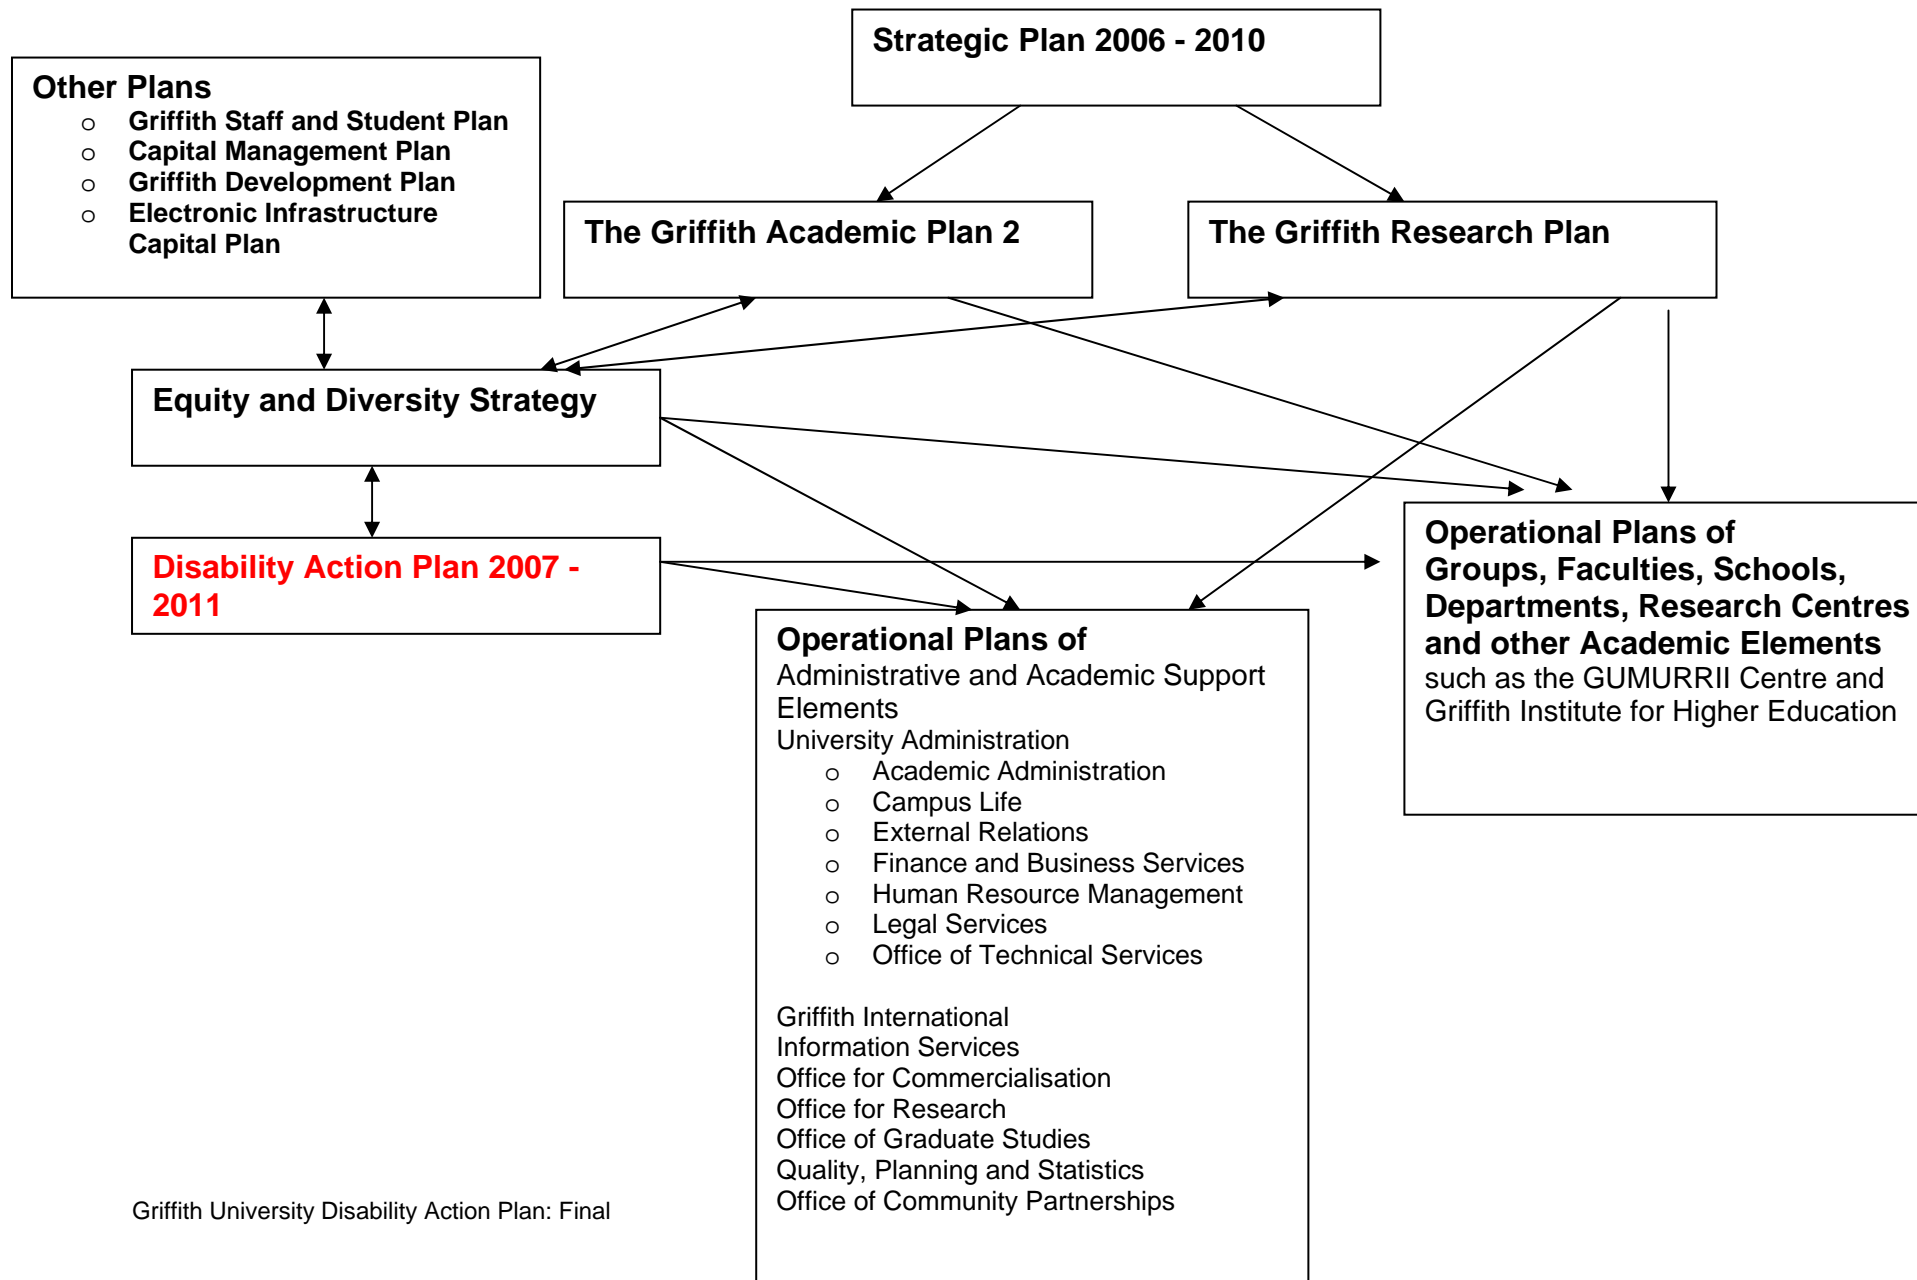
Strategic Plan 2006 - 2010

Other Plans
- Griffith Staff and Student Plan
- Capital Management Plan
- Griffith Development Plan
- Electronic Infrastructure Capital Plan

The Griffith Academic Plan 2

The Griffith Research Plan

Equity and Diversity Strategy

Disability Action Plan 2007 - 2011

Operational Plans of Groups, Faculties, Schools, Departments, Research Centres and other Academic Elements such as the GUMURRII Centre and Griffith Institute for Higher Education

Operational Plans of
Administrative and Academic Support Elements
University Administration
- Academic Administration
- Campus Life
- External Relations
- Finance and Business Services
- Human Resource Management
- Legal Services
- Office of Technical Services

Griffith International
Information Services
Office for Commercialisation
Office for Research
Office of Graduate Studies
Quality, Planning and Statistics
Office of Community Partnerships

Griffith University Disability Action Plan: Final